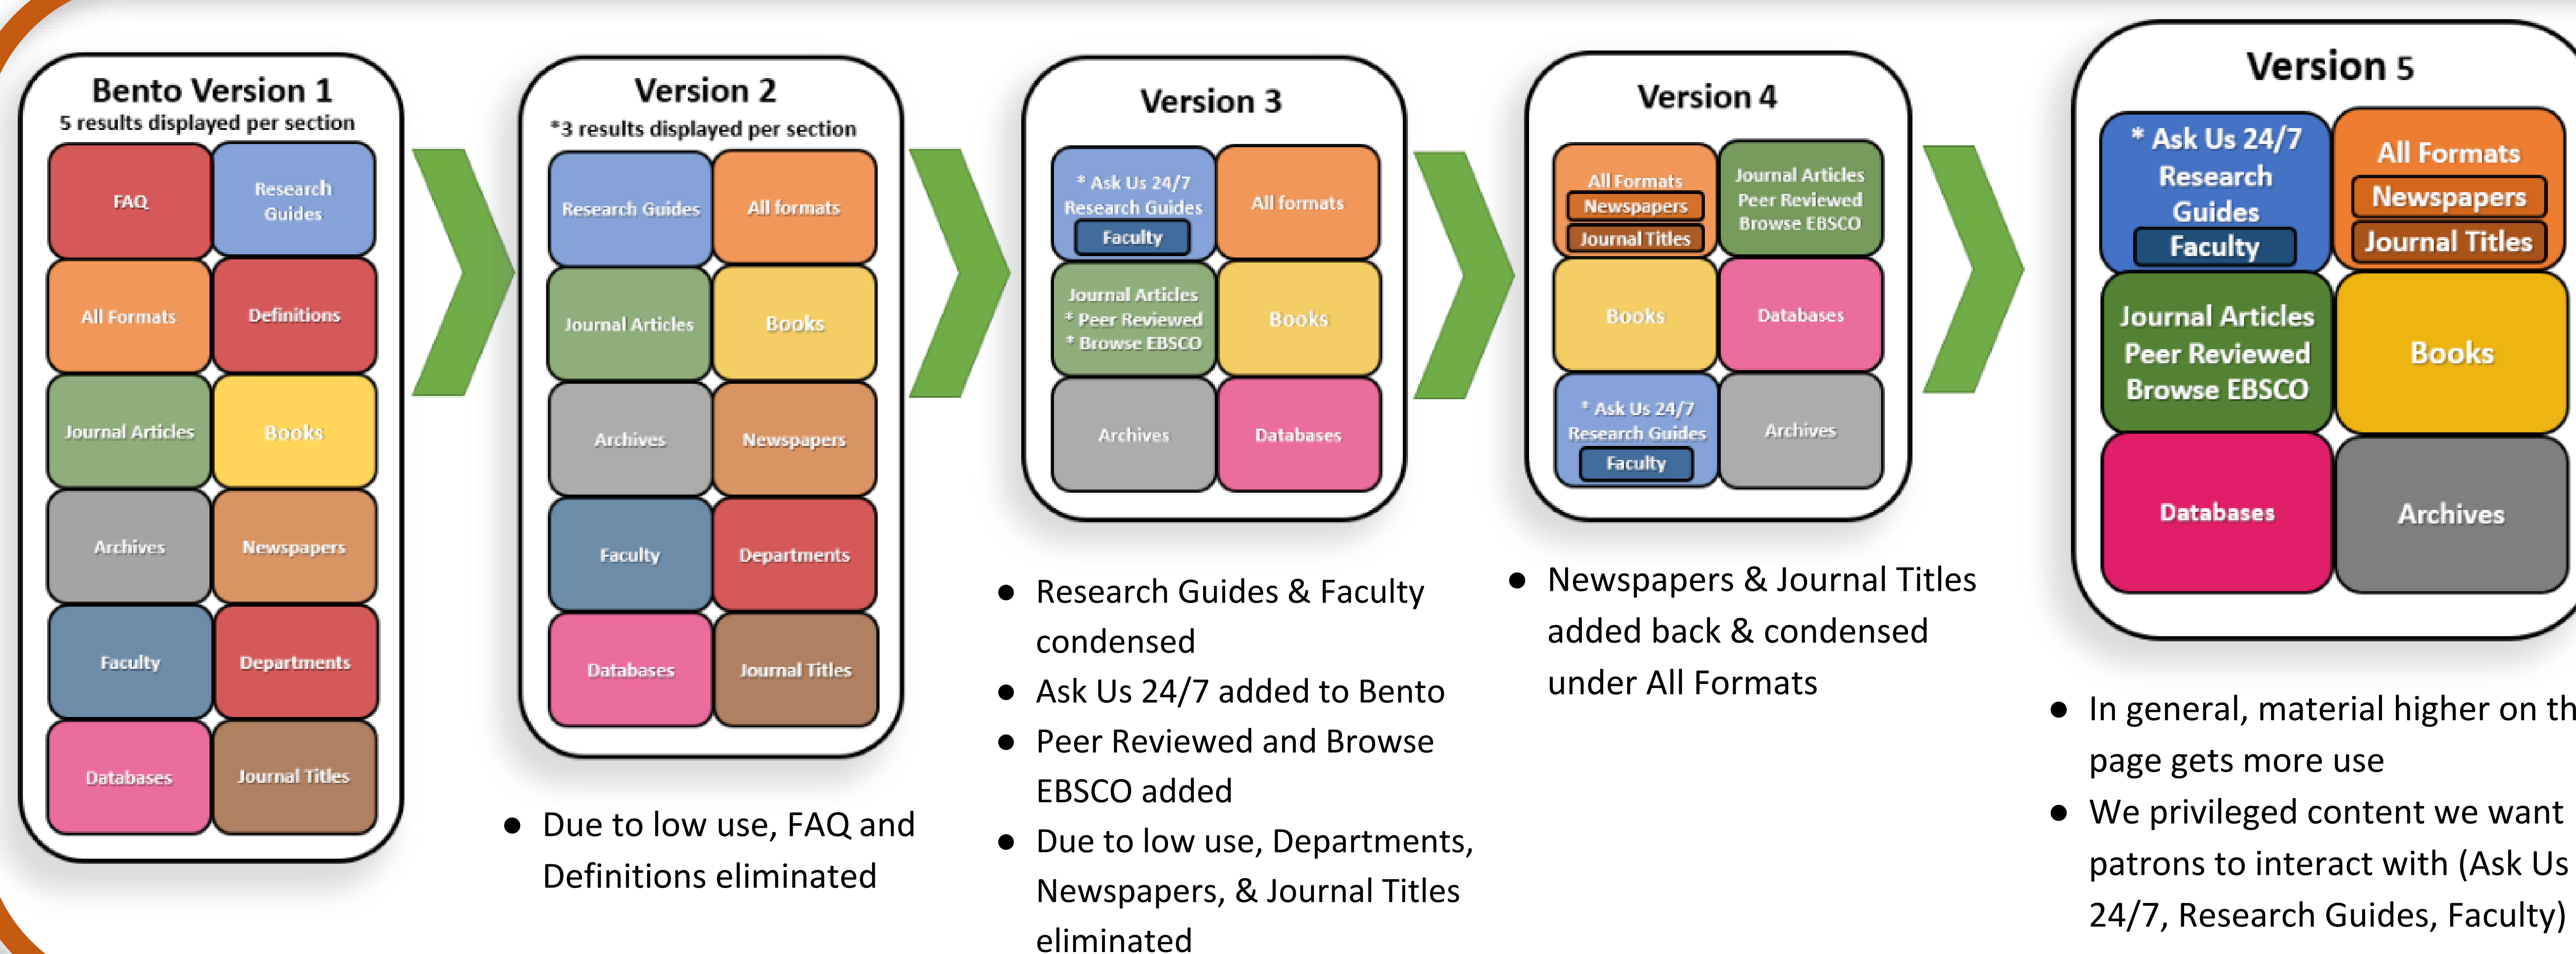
Bento Version 1
5 results displayed per section

| FAQ | Research Guides |
|---|---|
| All Formats | Definitions |
| Journal Articles | Books |
| Archives | Newspapers |
| Faculty | Departments |
| Databases | Journal Titles |

Version 2
*3 results displayed per section

| Research Guides | All formats |
|---|---|
| Journal Articles | Books |
| Archives | Newspapers |
| Faculty | Departments |
| Databases | Journal Titles |

- Due to low use, FAQ and Definitions eliminated

Version 3

| * Ask Us 24/7 Research Guides Faculty | All formats |
|---|---|
| Journal Articles * Peer Reviewed * Browse EBSCO | Books |
| Archives | Databases |

- Research Guides & Faculty condensed
- Ask Us 24/7 added to Bento
- Peer Reviewed and Browse EBSCO added
- Due to low use, Departments, Newspapers, & Journal Titles eliminated

Version 4

| All Formats Newspapers Journal Titles | Journal Articles Peer Reviewed Browse EBSCO |
|---|---|
| Books | Databases |
| * Ask Us 24/7 Research Guides Faculty | Archives |

- Newspapers & Journal Titles added back & condensed under All Formats

Version 5

| * Ask Us 24/7 Research Guides Faculty | All Formats Newspapers Journal Titles |
|---|---|
| Journal Articles Peer Reviewed Browse EBSCO | Books |
| Databases | Archives |

- In general, material higher on th page gets more use
- We privileged content we want patrons to interact with (Ask Us 24/7, Research Guides, Faculty)